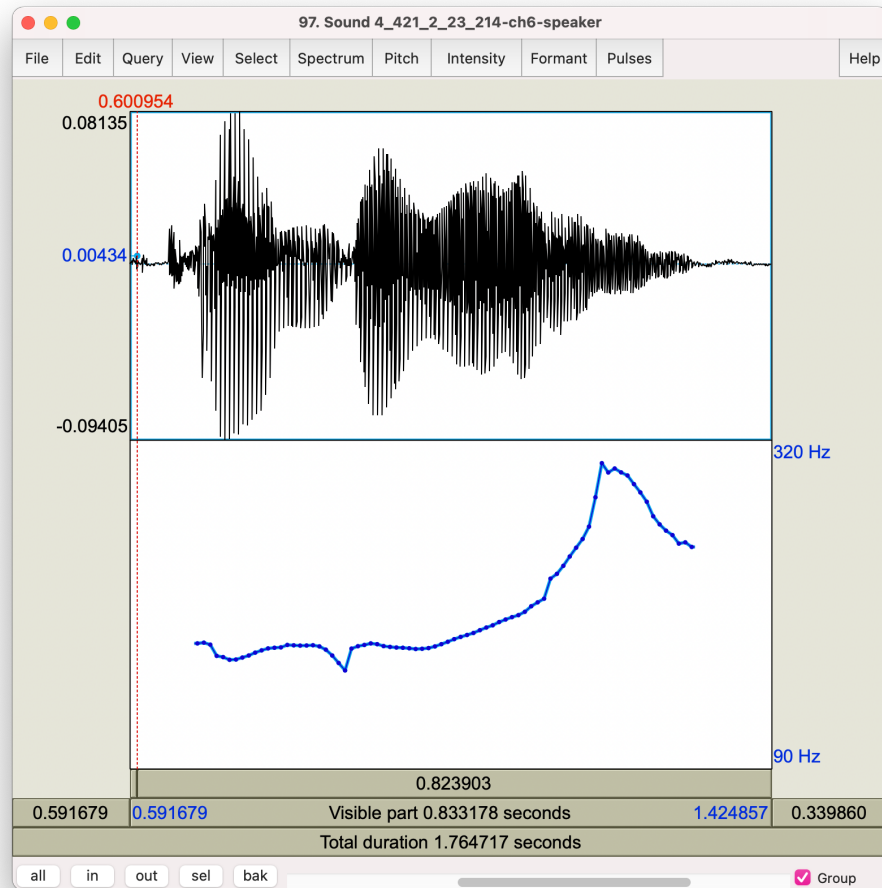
97. Sound 4_421_2_23_214-ch6-speaker

File Edit Query View Select Spectrum Pitch Intensity Formant Pulses Help

0.600954

0.08135

0.00434

-0.09405

320 Hz

90 Hz

0.823903

| 0.591679 | 0.591679 | Visible part 0.833178 seconds | 1.424857 | 0.339860 |
|---|---|---|---|---|

Total duration 1.764717 seconds

all in out sel bak

Group